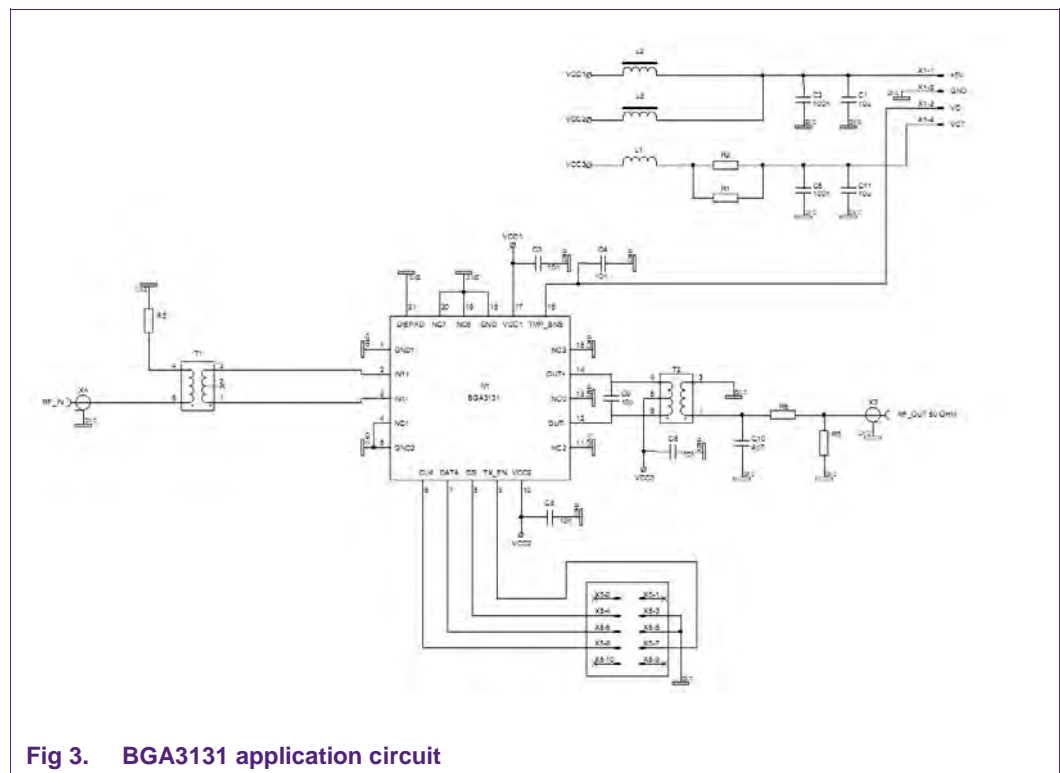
L2

VCC1

C3 100n

C1 10u

X1-1 +5V

X1-5 GND

X1-3 VD

X1-4 VDT

L3

VCC2

L1

VCC3

R2

R1

C5 100n

C11 10u

VCC1

C3

C4

R3

T1

RF_IN

X4

21 DIEPAD

20 NC7

19 NC6

18 GND

17 VCC1

16 TMP_SNS

1 GND1

2 INP

3 INN

4 NC1

5 GND2

U1 BGA3131

15 NC3

14 OUT+

13 NC0

12 OUT-

11 NC2

C9

T2

R6

X3

RF_OUT 50 Ohm

C8

VCC3

C10

R5

CLK DATA CS TX_EN VCC2

6 7 8 9 10

C6

VCC2

X5-2 X5-1

X5-4 X5-3

X5-6 X5-5

X5-8 X5-7

X5-10 X5-9

Fig 3. BGA3131 application circuit